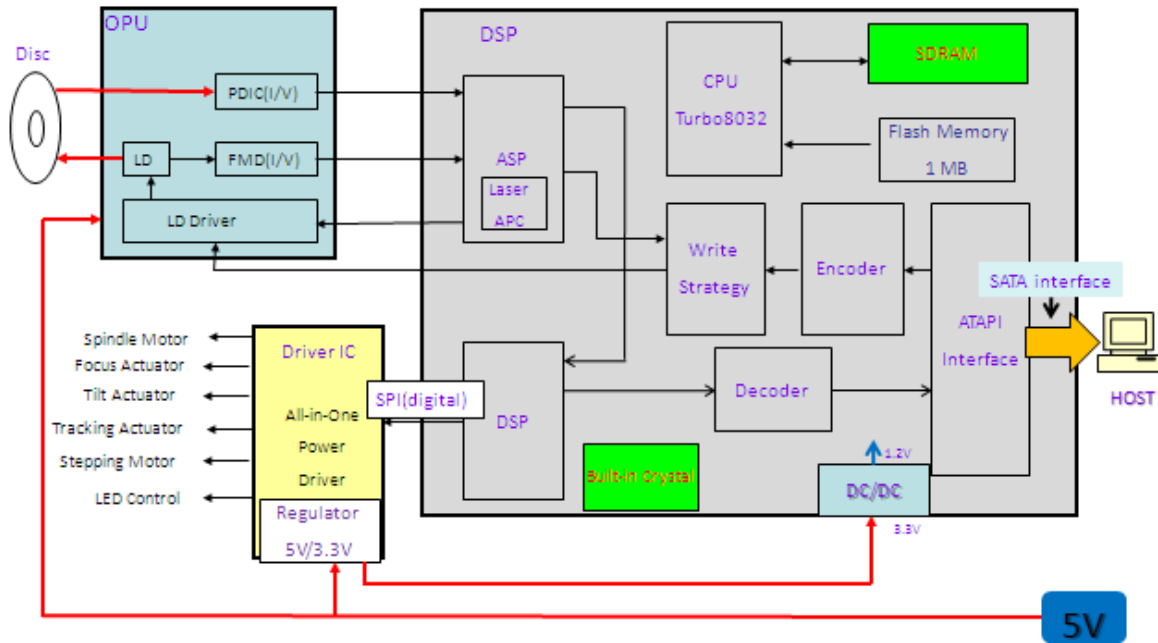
OPU

Disc

PDIC(I/V)

LD

FMD(I/V)

LD Driver

DSP

ASP

Laser APC

CPU Turbo8032

SDRAM

Flash Memory 1 MB

Write Strategy

Encoder

ATAPI Interface

SATA interface

HOST

Spindle Motor
Focus Actuator
Tilt Actuator
Tracking Actuator
Stepping Motor
LED Control

Driver IC

All-in-One Power Driver

Regulator 5V/3.3V

SPI(digital)

DSP

Decoder

Built-in Crystal

1.2V

DC/DC

3.3V

5V